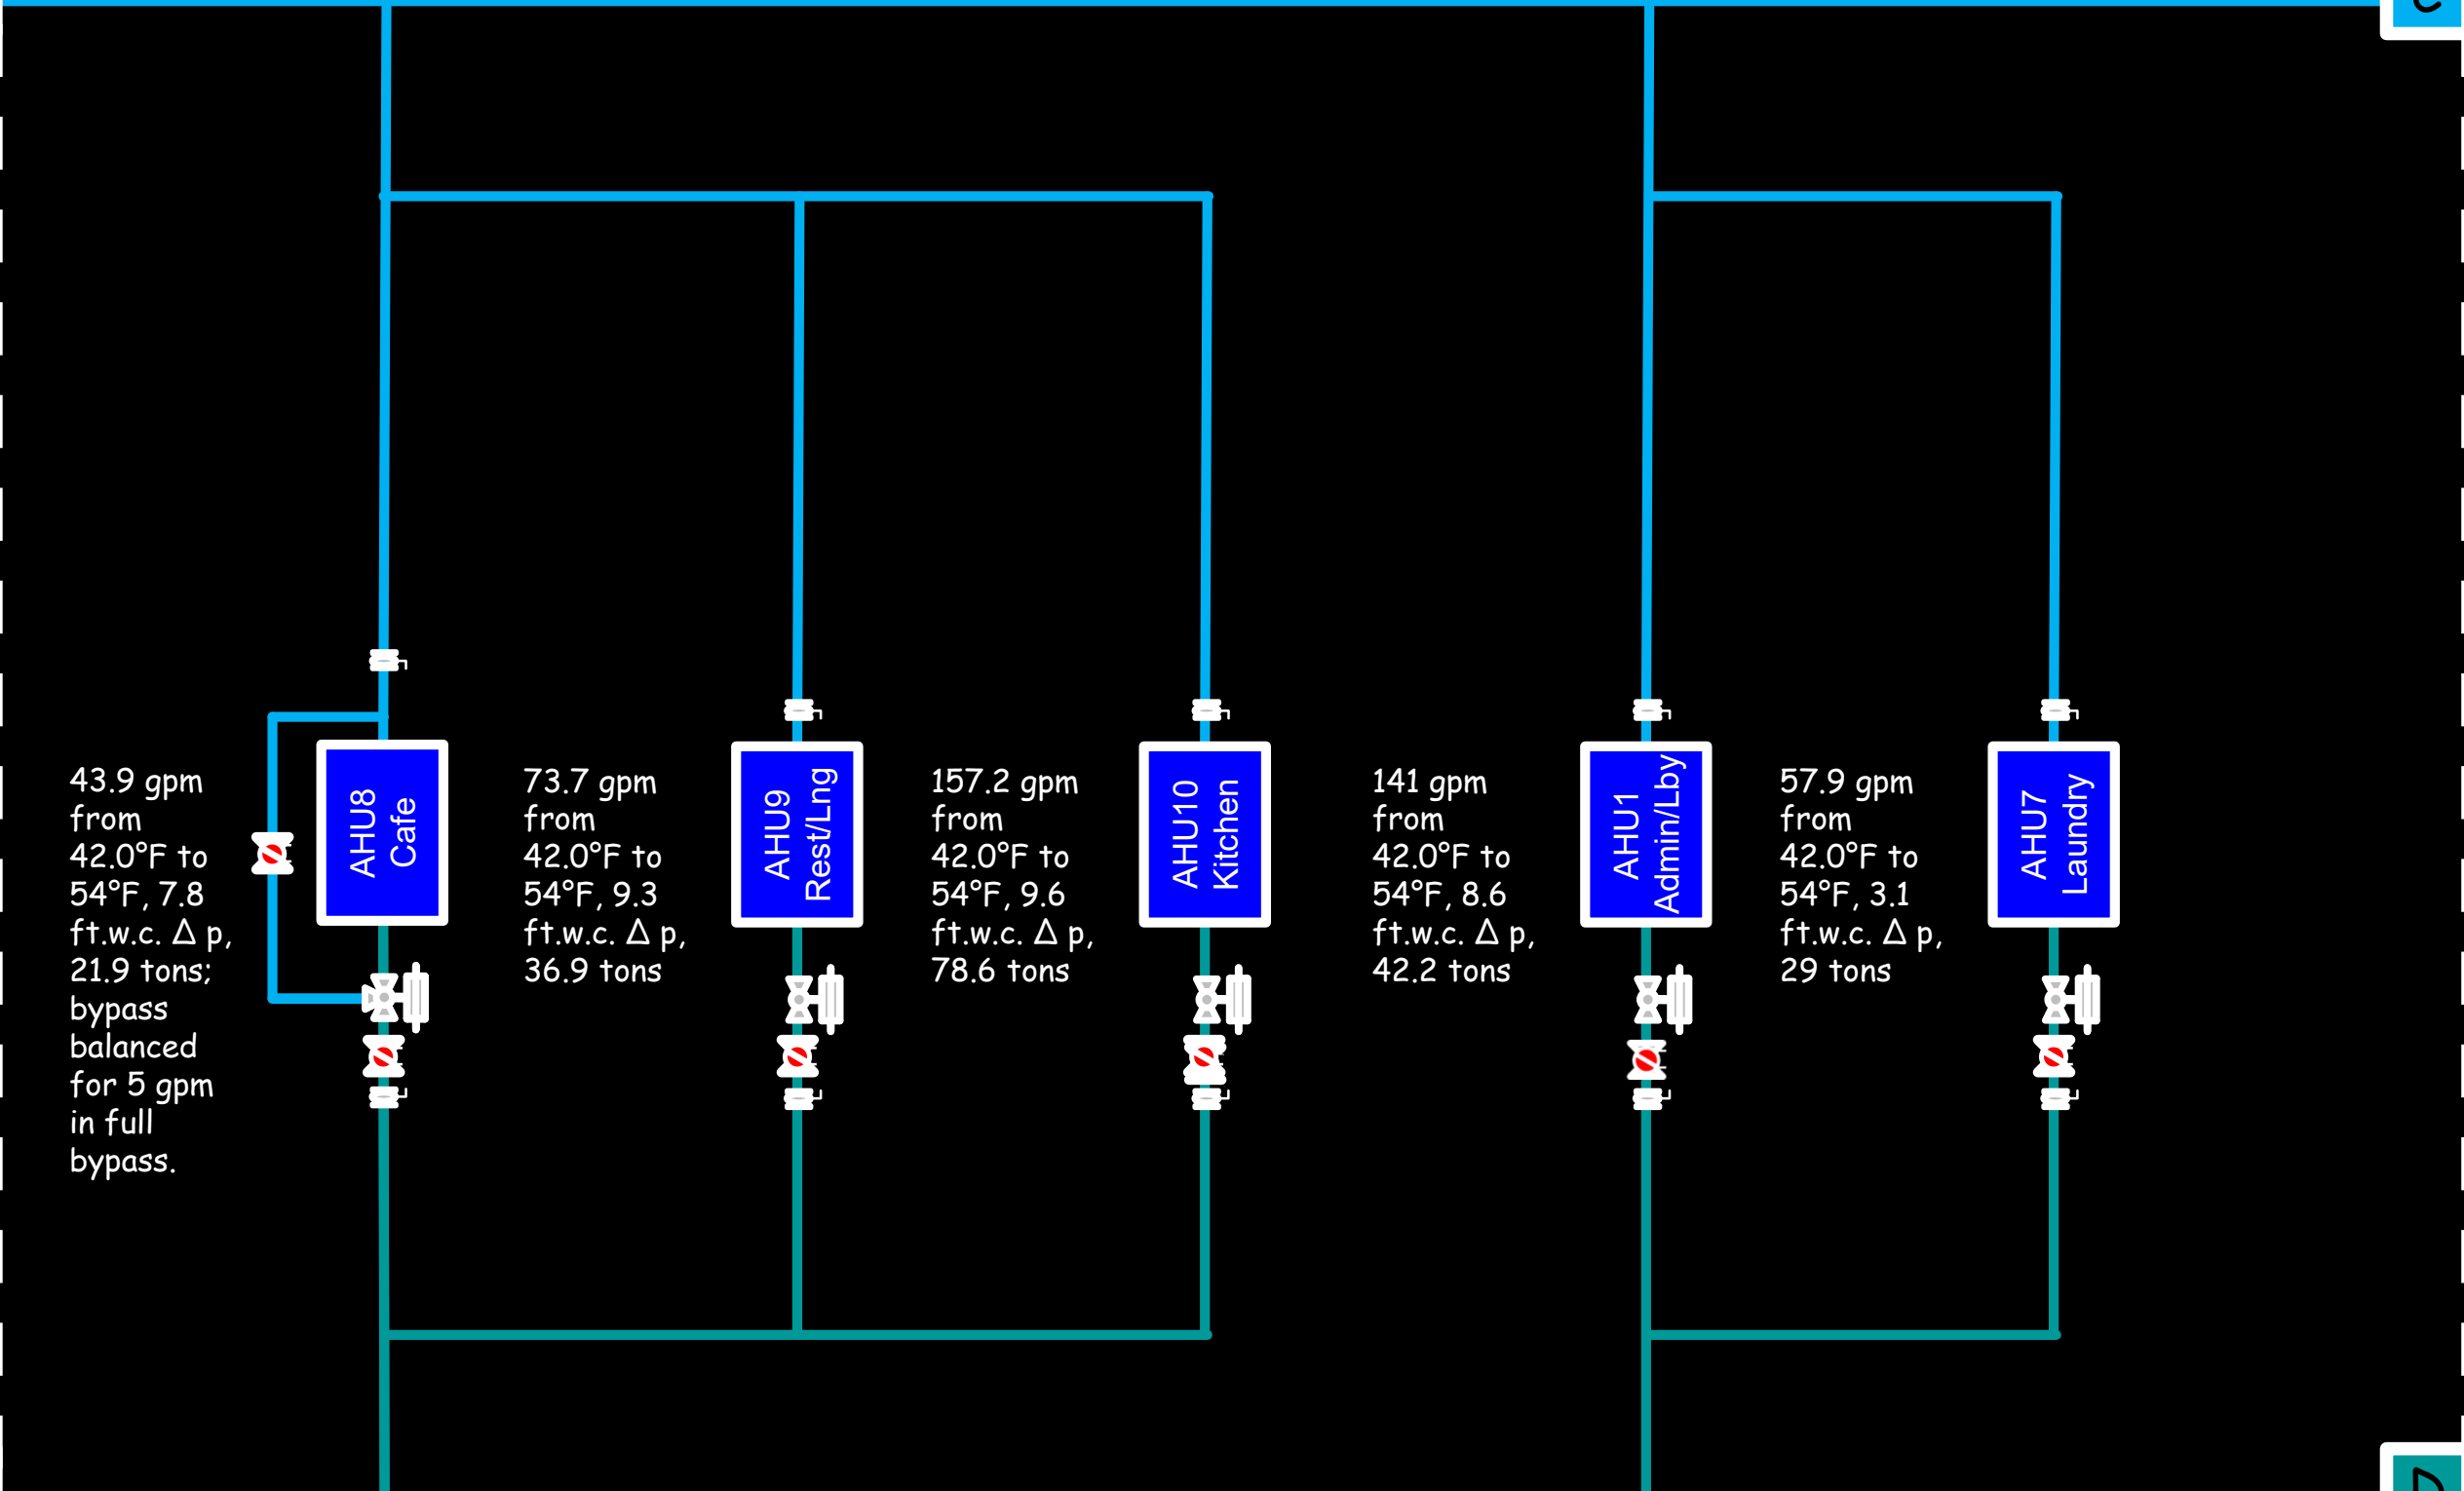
43.9 gpm from 42.0°F to 54°F, 7.8 ft.w.c. Δ p, 21.9 tons; bypass balanced for 5 gpm in full bypass.

AHU8 Cafe

73.7 gpm from 42.0°F to 54°F, 9.3 ft.w.c. Δ p, 36.9 tons

AHU9 Rest/Lng

157.2 gpm from 42.0°F to 54°F, 9.6 ft.w.c. Δ p, 78.6 tons

AHU10 Kitchen

141 gpm from 42.0°F to 54°F, 8.6 ft.w.c. Δ p, 42.2 tons

AHU1 Admin/Lby

57.9 gpm from 42.0°F to 54°F, 3.1 ft.w.c. Δ p, 29 tons

AHU7 Laundry